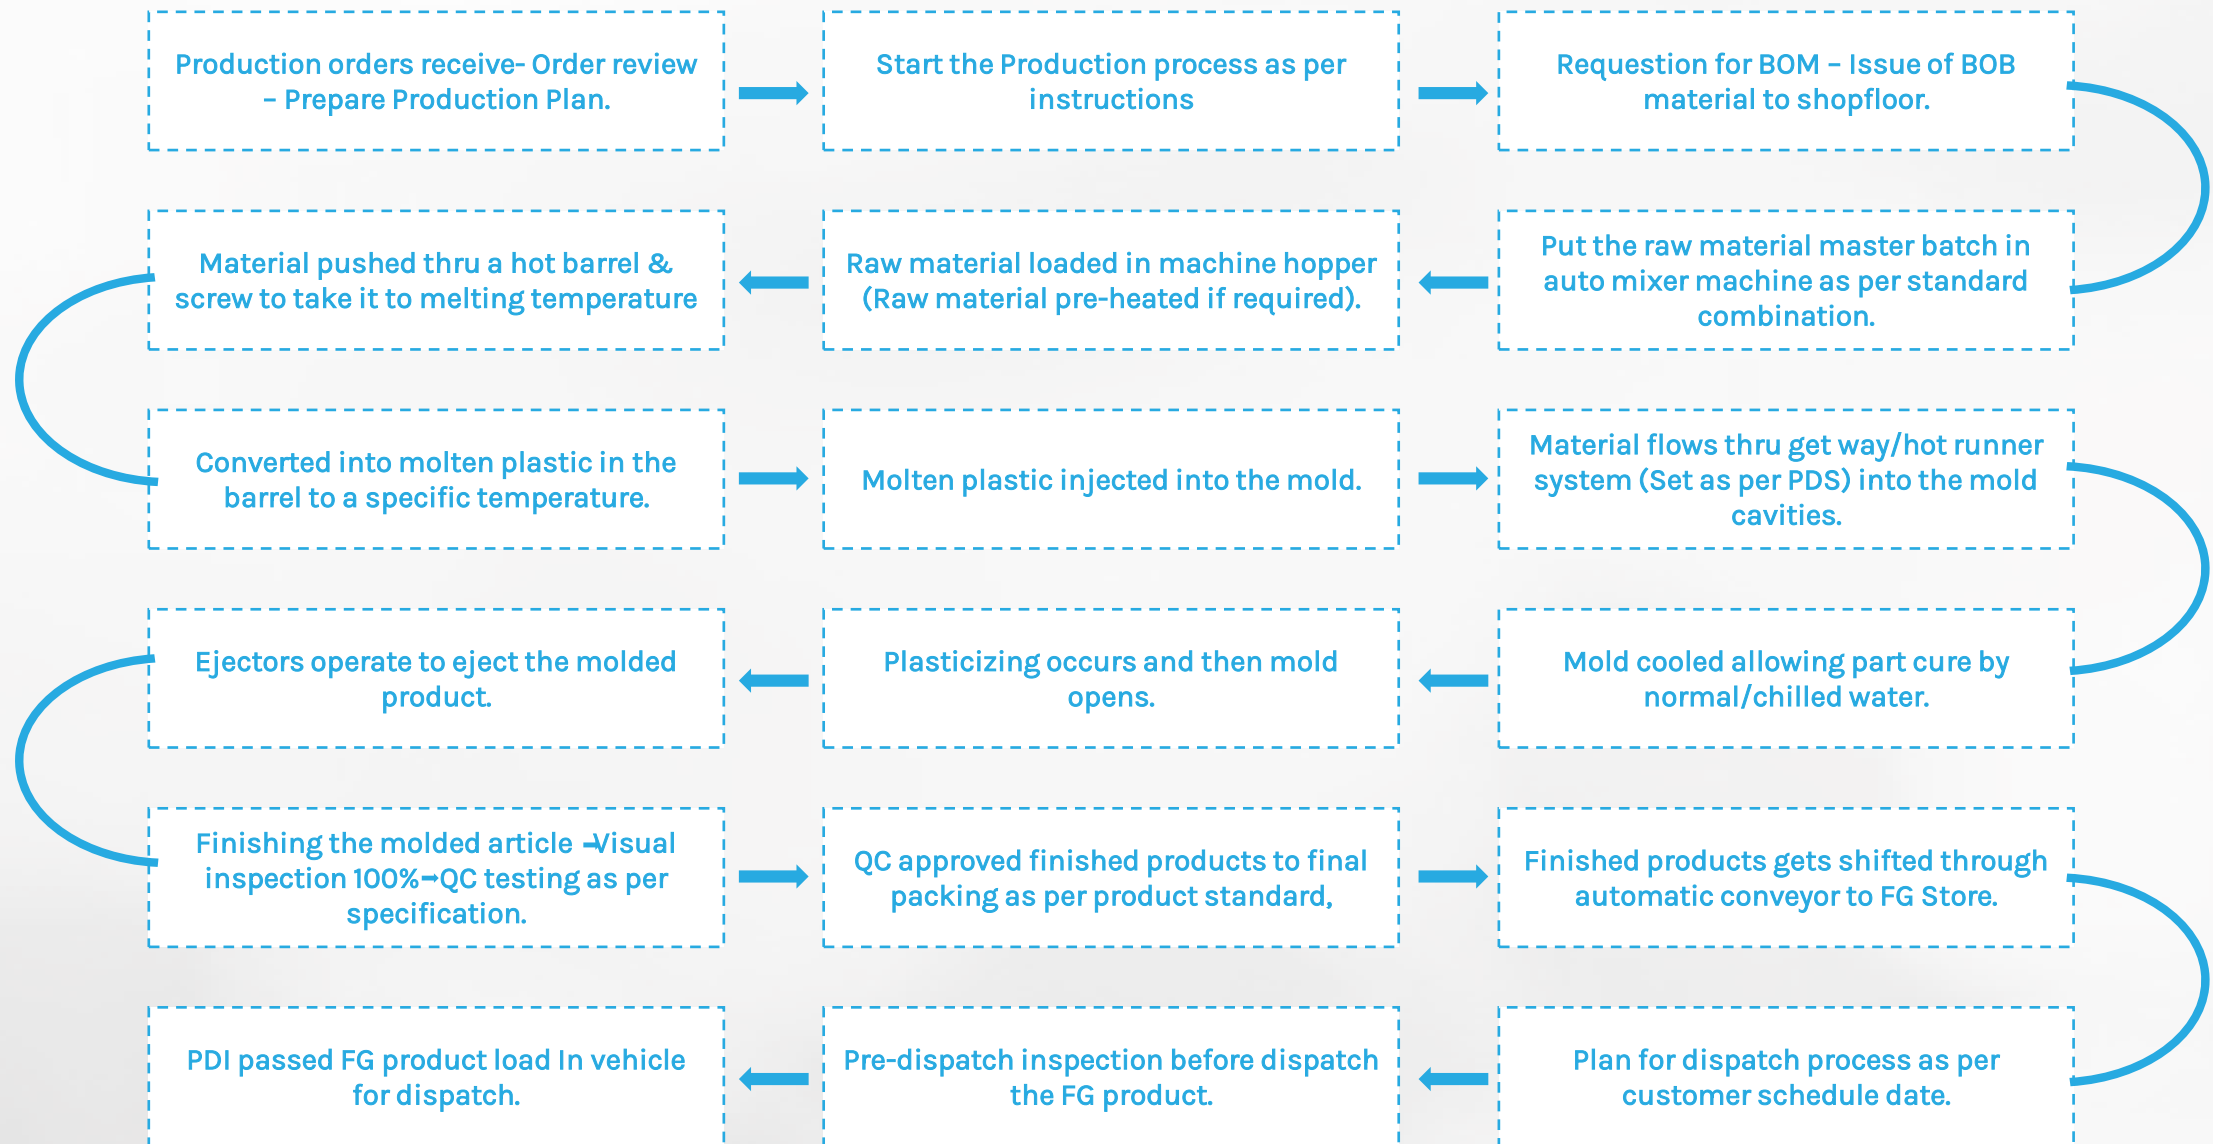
Production orders receive- Order review – Prepare Production Plan.

Start the Production process as per instructions

Requestion for BOM – Issue of BOB material to shopfloor.

Put the raw material master batch in auto mixer machine as per standard combination.

Raw material loaded in machine hopper (Raw material pre-heated if required).

Material pushed thru a hot barrel & screw to take it to melting temperature

Converted into molten plastic in the barrel to a specific temperature.

Molten plastic injected into the mold.

Material flows thru get way/hot runner system (Set as per PDS) into the mold cavities.

Mold cooled allowing part cure by normal/chilled water.

Plasticizing occurs and then mold opens.

Ejectors operate to eject the molded product.

Finishing the molded article →Visual inspection 100%→QC testing as per specification.

QC approved finished products to final packing as per product standard,

Finished products gets shifted through automatic conveyor to FG Store.

Plan for dispatch process as per customer schedule date.

Pre-dispatch inspection before dispatch the FG product.

PDI passed FG product load In vehicle for dispatch.